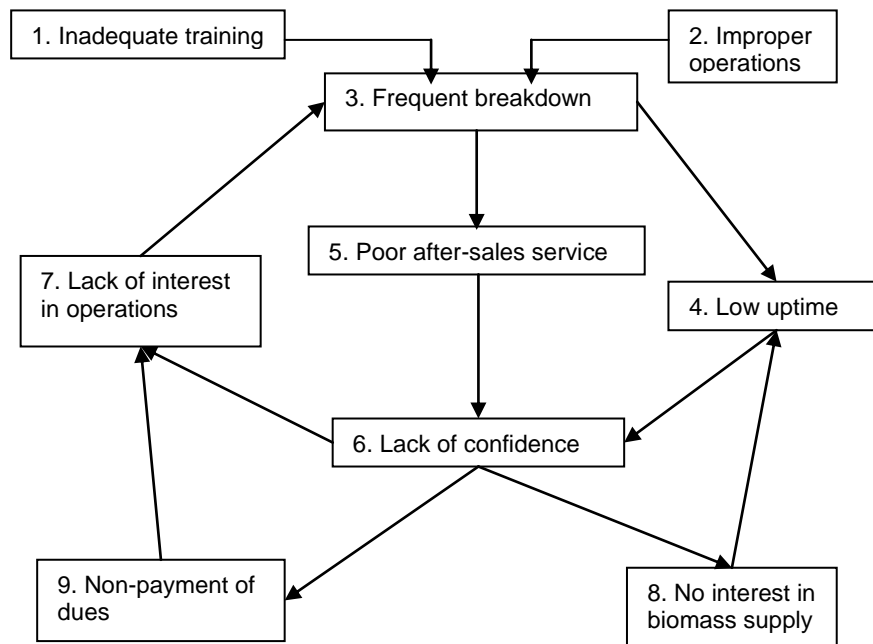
1. Inadequate training

2. Improper operations

3. Frequent breakdown

5. Poor after-sales service

7. Lack of interest in operations

4. Low uptime

6. Lack of confidence

9. Non-payment of dues

8. No interest in biomass supply